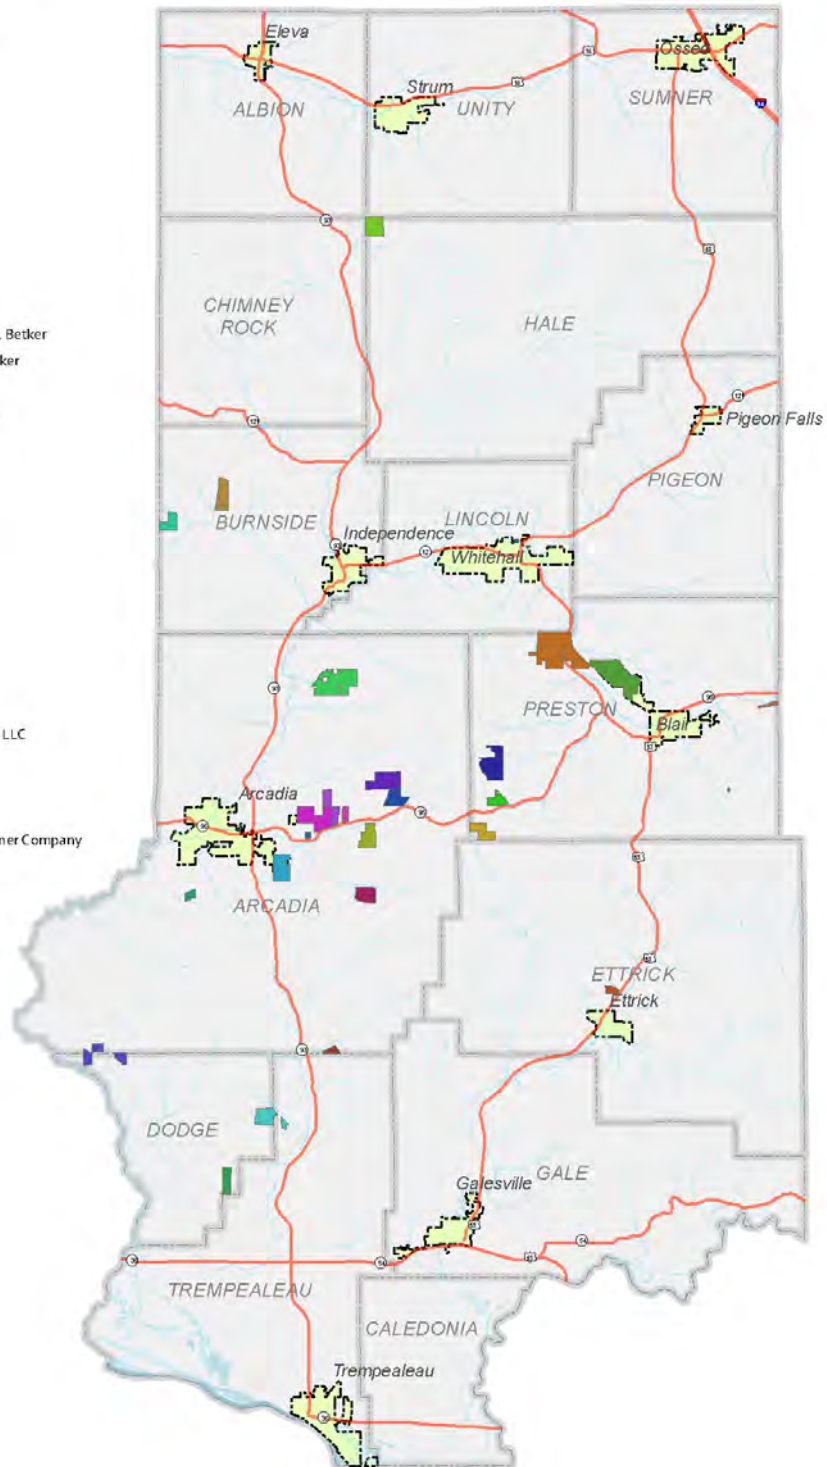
Eleva
ALBION
Strum
UNITY
Osseo
SUMNER
CHIMNEY ROCK
HALE
Betker
ker
Pigeon Falls
PIGEON
BURNSIDE
Independence
LINCOLN
Whitehall
PRESTON
Blair
LLC
Arcadia
ner Company
ARCADIA
ETTRICK
Ettrick
DODGE
Galesville
GALE
TREMPEALEAU
CALEDONIA
Trempealeau